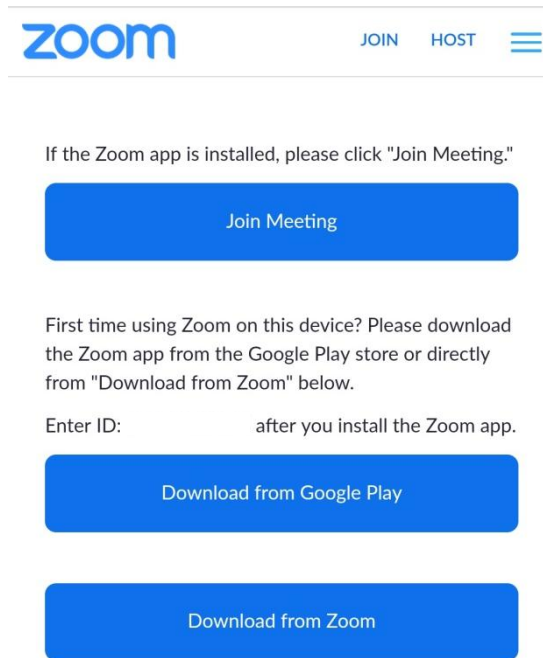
zoom JOIN HOST

If the Zoom app is installed, please click "Join Meeting."

Join Meeting

First time using Zoom on this device? Please download the Zoom app from the Google Play store or directly from "Download from Zoom" below.

Enter ID: after you install the Zoom app.

Download from Google Play

Download from Zoom